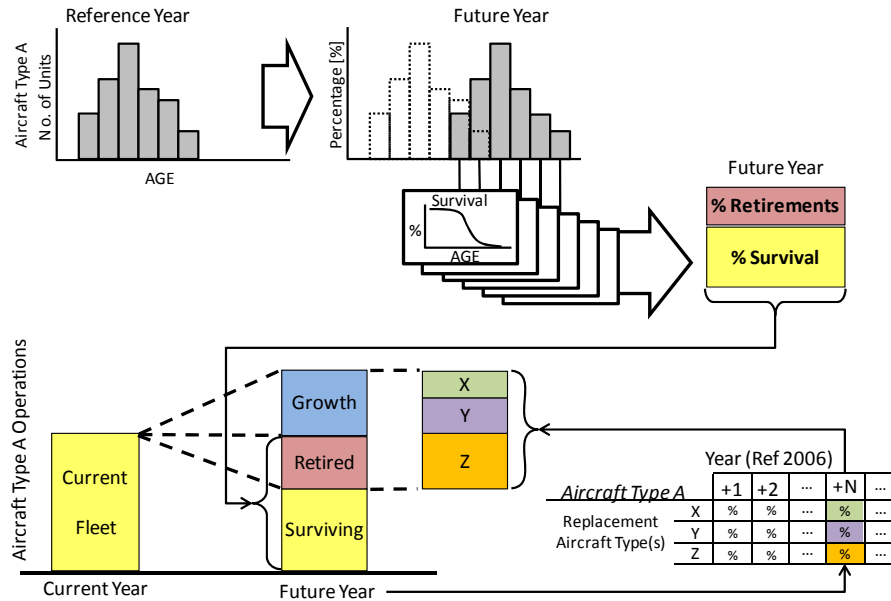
Reference Year

Aircraft Type A
No. of Units

AGE

Future Year

Percentage [%]

Survival
%
AGE

Future Year

% Retirements

% Survival

Aircraft Type A Operations

Current Fleet

Growth

Retired

Surviving

X
Y
Z

Year (Ref 2006)

| Aircraft Type A | | +1 | +2 | ... | +N | ... |
|---|---|---|---|---|---|---|
| Replacement Aircraft Type(s) | X | % | % | ... | % | ... |
| | Y | % | % | ... | % | ... |
| | Z | % | % | ... | % | ... |

Current Year

Future Year